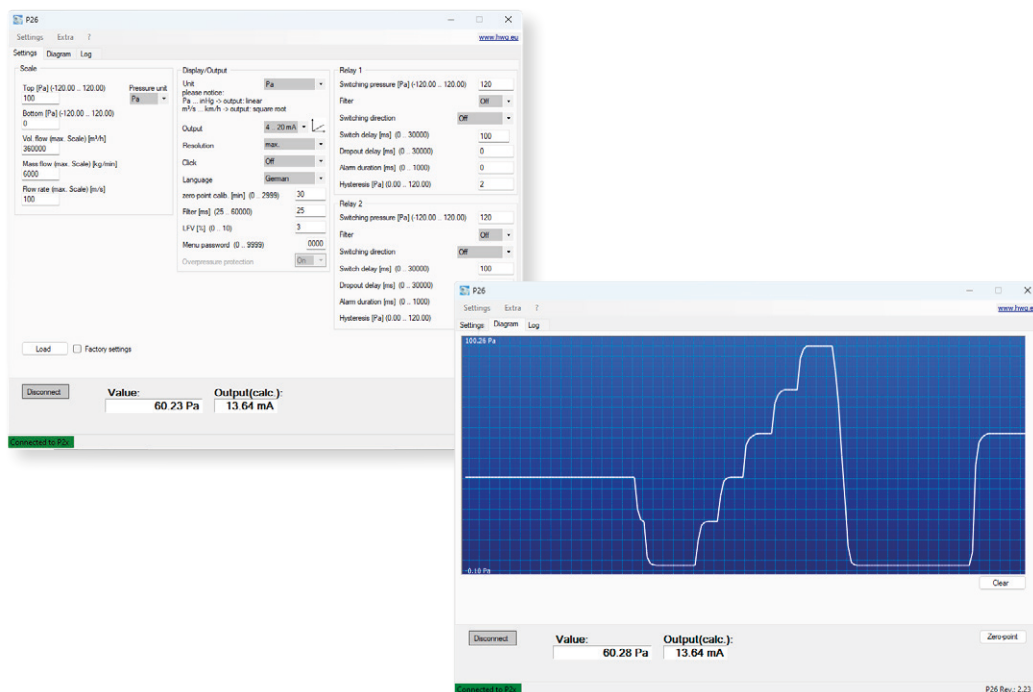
P26

Settings Extra ?

www.hwg.eu

Settings Diagram Log

Scale

Top [Pa] (-120.00 .. 120.00)
100

Pressure unit
Pa

Bottom [Pa] (-120.00 .. 120.00)
0

Vol. flow (max. Scale) [m³/h]
360000

Mass flow (max. Scale) [kg/min]
6000

Flow rate (max. Scale) [m/s]
100

Display/Output

Unit
Pa

please notice:
Pa ... inHg -> output: linear
m³/s ... km/h -> output: square root

Output
4 .. 20 mA

Resolution
max.

Click
Off

Language
German

zero point calib. [min] (0 .. 2999)
30

Filter [ms] (25 .. 60000)
25

LFV [%] (0 .. 10)
3

Menu password (0 .. 9999)
0000

Overpressure protection
On

Relay 1

Switching pressure [Pa] (-120.00 .. 120.00)
120

Filter
Off

Switching direction
Off

Switch delay [ms] (0 .. 30000)
100

Dropout delay [ms] (0 .. 30000)
0

Alarm duration [ms] (0 .. 1000)
0

Hysteresis [Pa] (0.00 .. 120.00)
2

Relay 2

Switching pressure [Pa] (-120.00 .. 120.00)
120

Filter
Off

Switching direction
Off

Switch delay [ms] (0 .. 30000)
100

Dropout delay [ms] (0 .. 30000)
0

Alarm duration [ms] (0 .. 1000)
0

Hysteresis [Pa] (0.00 .. 120.00)
2

Load

Factory settings

Disconnect

Value:
60.23 Pa

Output(calc.):
13.64 mA

Connected to P2x

P26

Settings Extra ?

www.hwg.eu

Settings Diagram Log

100.26 Pa

-0.10 Pa

Clear

Disconnect

Value:
60.28 Pa

Output(calc.):
13.64 mA

Zero-point

Connected to P2x

P26 Rev.: 2.23